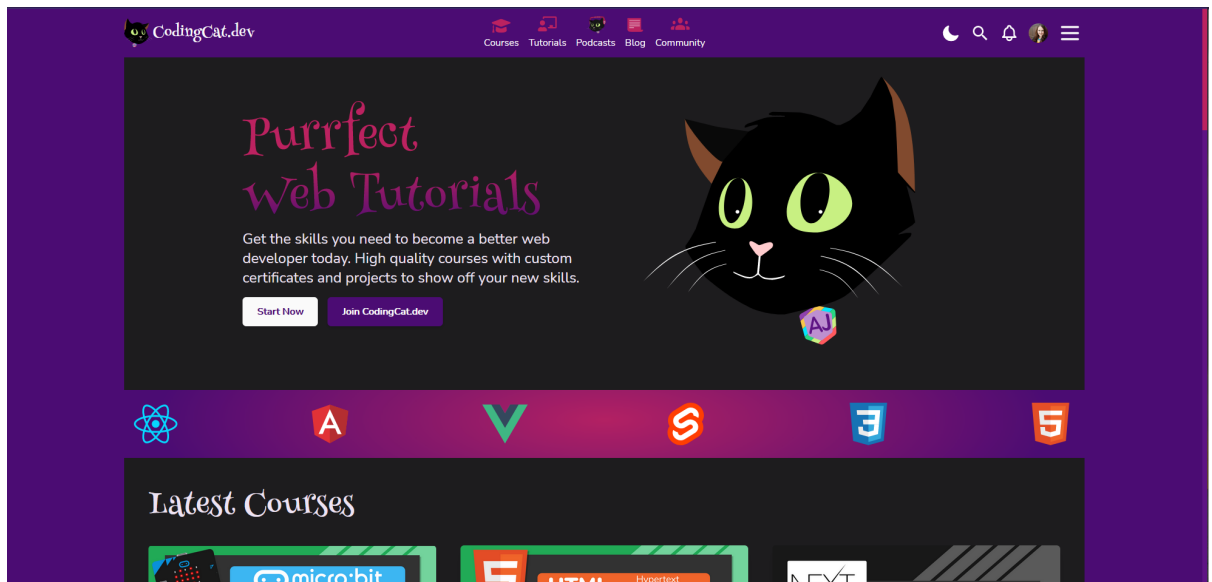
CodingCat.dev

Courses Tutorials Podcasts Blog Community

Purrfect Web Tutorials

Get the skills you need to become a better web developer today. High quality courses with custom certificates and projects to show off your new skills.

Start Now Join CodingCat.dev

AJ

Latest Courses

micro:bit

HTML Hypertext

NEXT